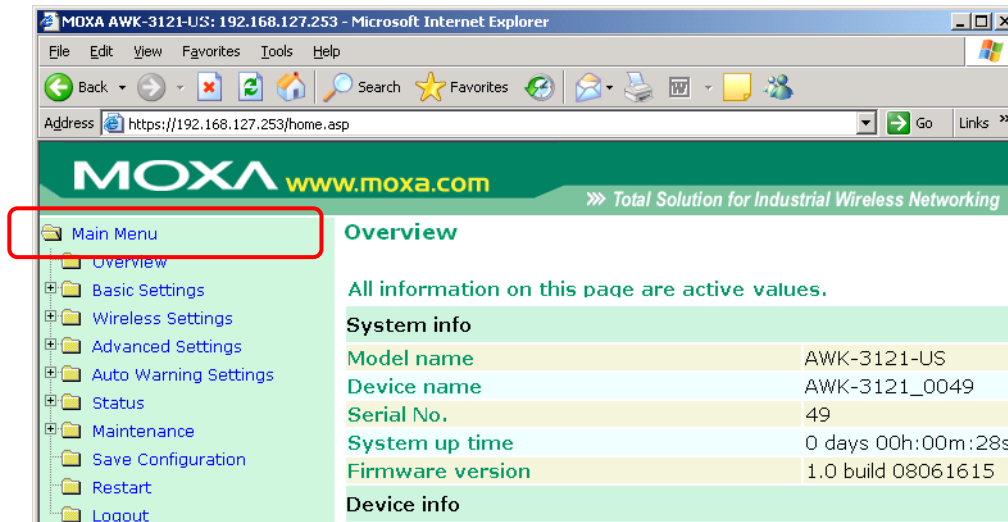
MOXA AWK-3121-US: 192.168.127.253 - Microsoft Internet Explorer

File Edit View Favorites Tools Help

Back Search Favorites

Address https://192.168.127.253/home.asp Go Links

MOXA www.moxa.com

» Total Solution for Industrial Wireless Networking

Main Menu
Overview
Basic Settings
Wireless Settings
Advanced Settings
Auto Warning Settings
Status
Maintenance
Save Configuration
Restart
Logout

Overview

All information on this page are active values.

System info

| Model name | AWK-3121-US |
|---|---|
| Device name | AWK-3121_0049 |
| Serial No. | 49 |
| System up time | 0 days 00h:00m:28s |
| Firmware version | 1.0 build 08061615 |

Device info